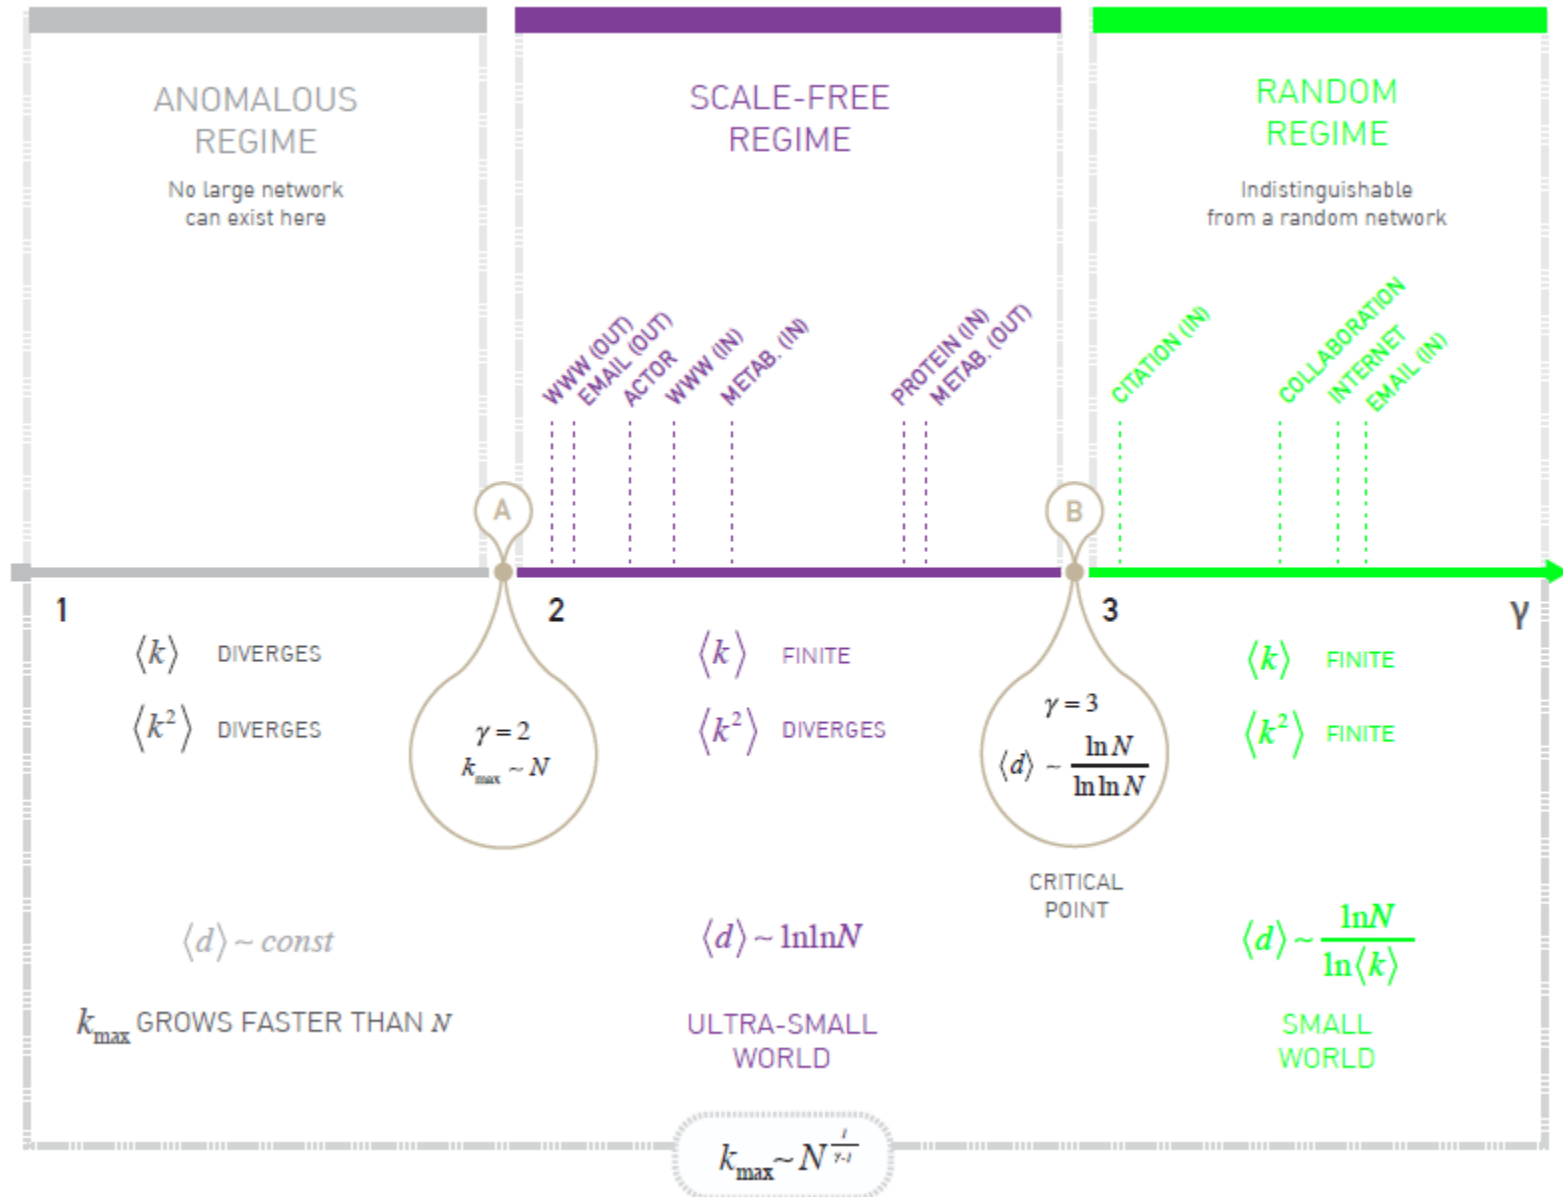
ANOMALOUS REGIME

No large network can exist here

SCALE-FREE REGIME

RANDOM REGIME

Indistinguishable from a random network

WWW (OUT)
EMAIL (OUT)
ACTOR
WWW (IN)
METAB. (IN)
PROTEIN (IN)
METAB. (OUT)
CITATION (IN)
COLLABORATION
INTERNET
EMAIL (IN)

A

B

1

2

3

γ

$\langle k \rangle$ DIVERGES

$\langle k^2 \rangle$ DIVERGES

$\gamma = 2$
$k_{max} \sim N$

$\langle k \rangle$ FINITE

$\langle k^2 \rangle$ DIVERGES

$\gamma = 3$
$\langle d \rangle \sim \frac{\ln N}{\ln \ln N}$

CRITICAL POINT

$\langle k \rangle$ FINITE

$\langle k^2 \rangle$ FINITE

$\langle d \rangle \sim const$

$k_{max}$ GROWS FASTER THAN $N$

$\langle d \rangle \sim \ln \ln N$

ULTRA-SMALL WORLD

$\langle d \rangle \sim \frac{\ln N}{\ln \langle k \rangle}$

SMALL WORLD

$k_{max} \sim N^{\frac{1}{\gamma - 1}}$